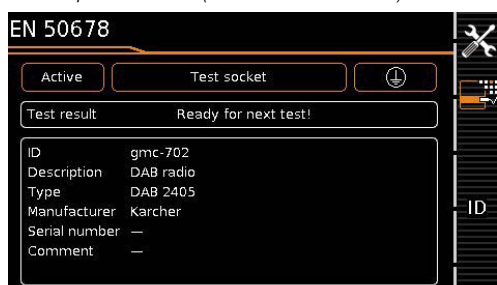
EN 50678

Active

Test socket

Test result

Ready for next test!

| | |
|---|---|
| ID | gmc-702 |
| Description | DAB radio |
| Type | DAB 2405 |
| Manufacturer | Karcher |
| Serial number | — |
| Comment | — |

ID